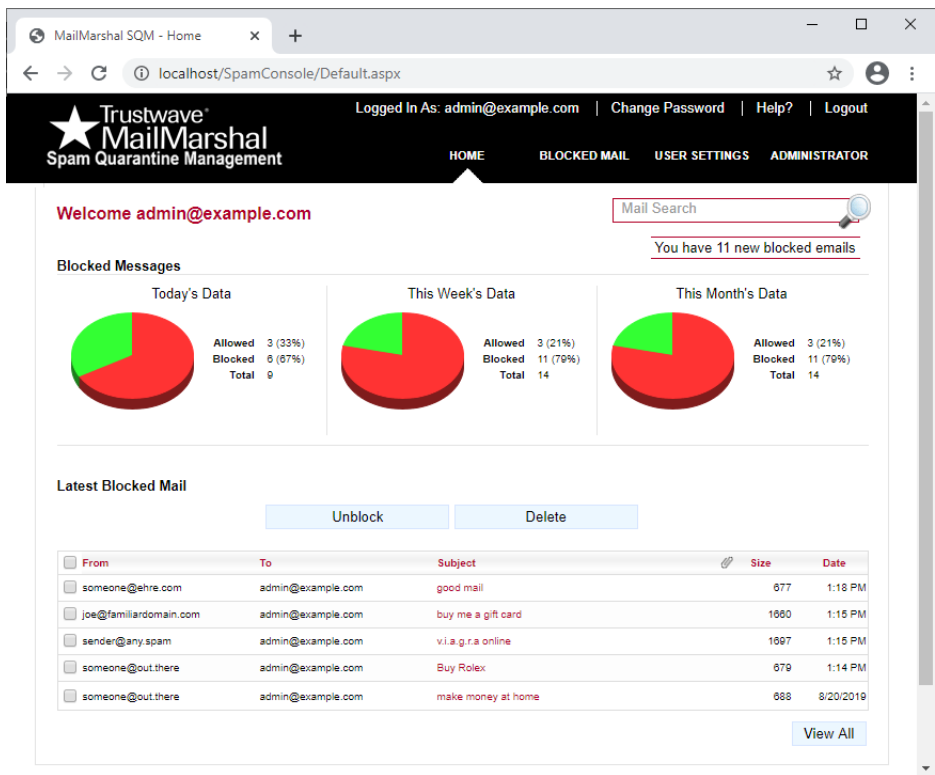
MailMarshal SQM - Home ×
+

localhost/SpamConsole/Default.aspx

Trustwave®
MailMarshal
Spam Quarantine Management

Logged In As: admin@example.com | Change Password | Help? | Logout

HOME BLOCKED MAIL USER SETTINGS ADMINISTRATOR

Welcome admin@example.com

Mail Search

You have 11 new blocked emails

Blocked Messages

Today's Data

| | |
|---|---|
| Allowed | 3 (33%) |
| Blocked | 6 (67%) |
| Total | 9 |

This Week's Data

| | |
|---|---|
| Allowed | 3 (21%) |
| Blocked | 11 (79%) |
| Total | 14 |

This Month's Data

| | |
|---|---|
| Allowed | 3 (21%) |
| Blocked | 11 (79%) |
| Total | 14 |

Latest Blocked Mail

Unblock Delete

| From | To | Subject | Size | Date |
|---|---|---|---|---|
| someone@ehre.com | admin@example.com | good mail | 677 | 1:18 PM |
| joe@familiardomain.com | admin@example.com | buy me a gift card | 1660 | 1:15 PM |
| sender@any.spam | admin@example.com | v.i.a.g.r.a online | 1697 | 1:15 PM |
| someone@out.there | admin@example.com | Buy Rolex | 679 | 1:14 PM |
| someone@out.there | admin@example.com | make money at home | 688 | 8/20/2019 |

View All